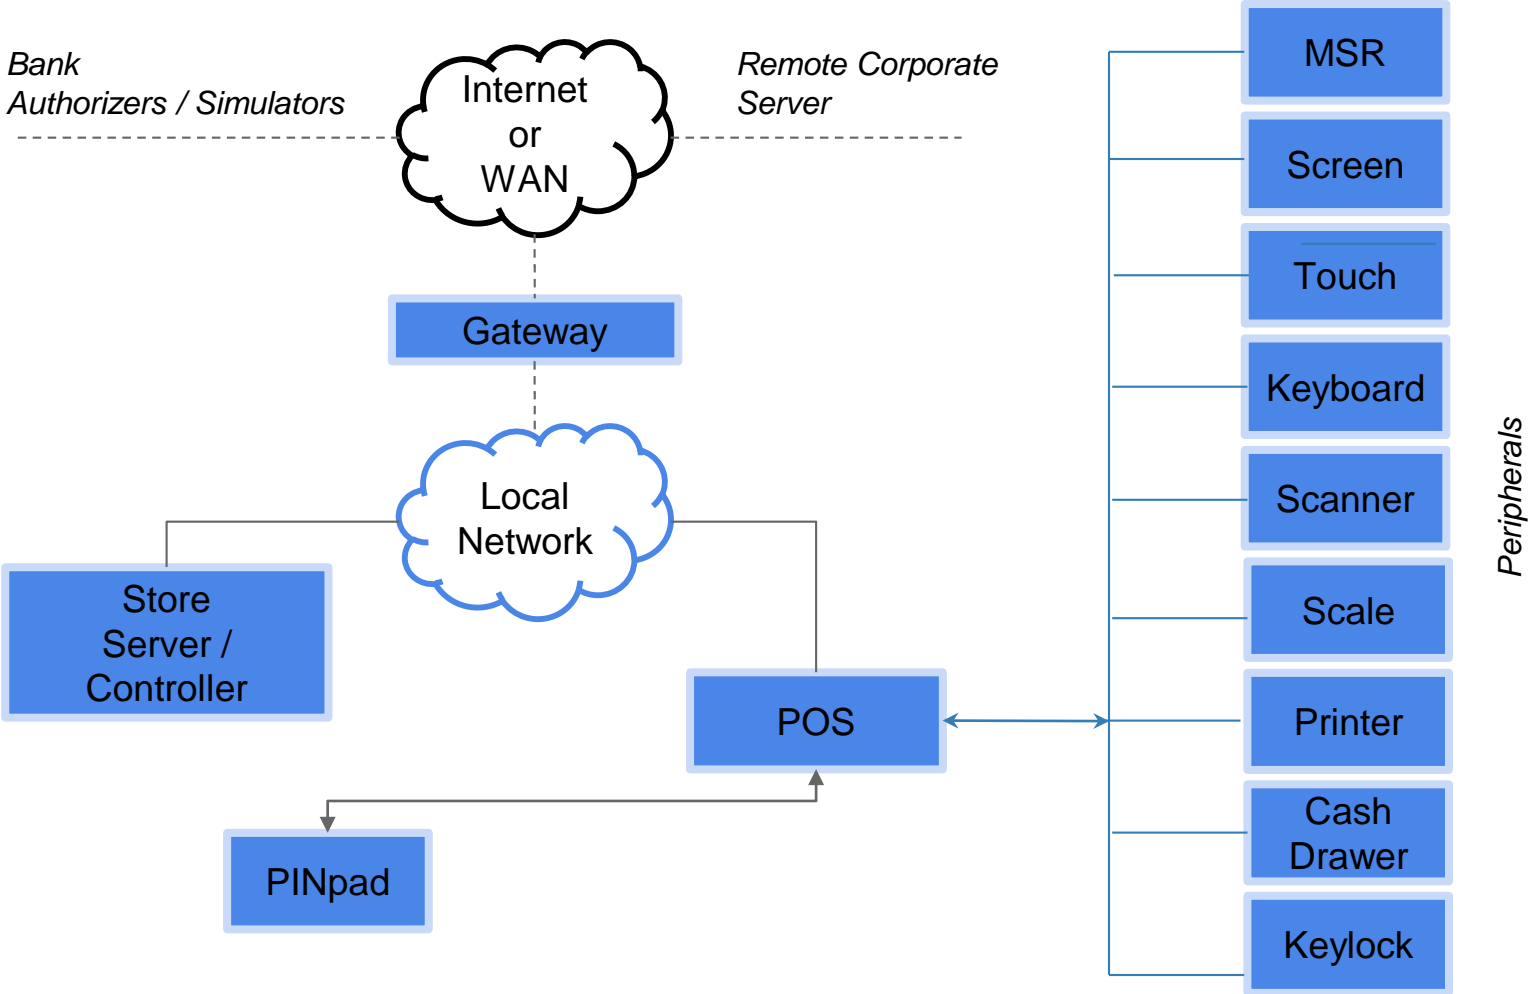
Bank
Authorizers / Simulators

Internet
or
WAN

Remote Corporate
Server

Gateway

Local
Network

Store
Server /
Controller

POS

PINpad

MSR

Screen

Touch

Keyboard

Scanner

Scale

Printer

Cash
Drawer

Keylock

Peripherals